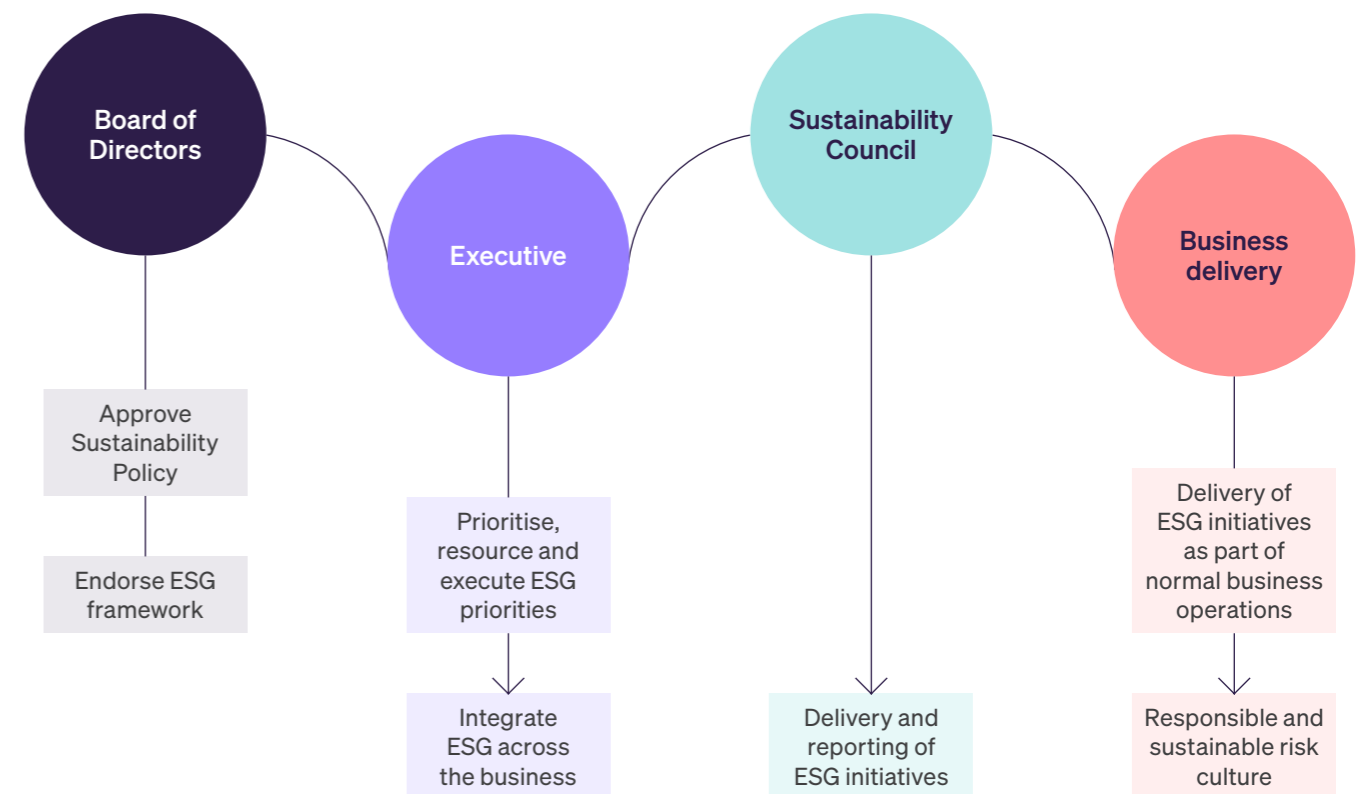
Board of Directors

Approve Sustainability Policy

Endorse ESG framework

Executive

Prioritise, resource and execute ESG priorities

Integrate ESG across the business

Sustainability Council

Delivery and reporting of ESG initiatives

Business delivery

Delivery of ESG initiatives as part of normal business operations

Responsible and sustainable risk culture